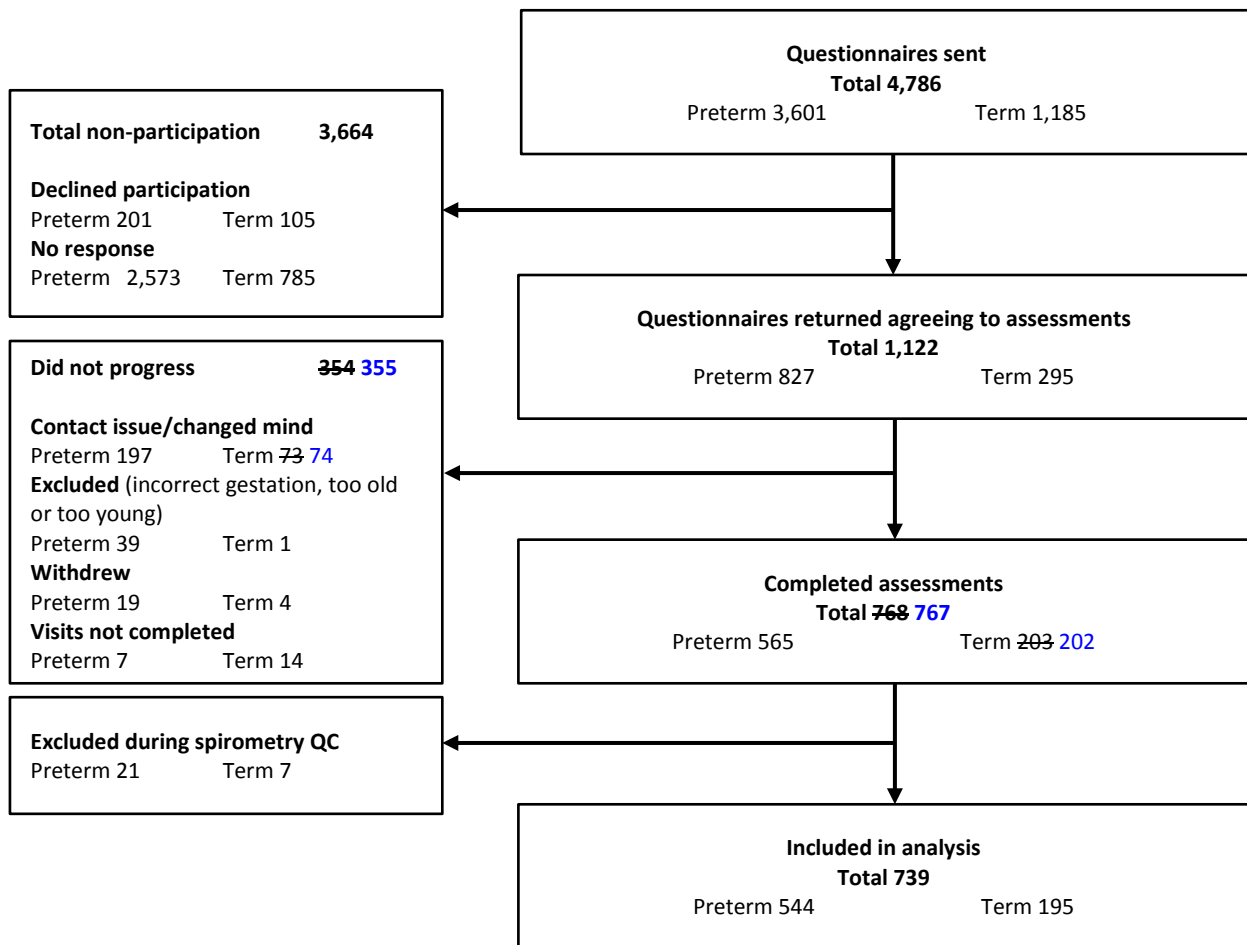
**Questionnaires sent**
**Total 4,786**
Preterm 3,601 Term 1,185

**Total non-participation 3,664**

**Declined participation**
Preterm 201 Term 105
**No response**
Preterm 2,573 Term 785

**Questionnaires returned agreeing to assessments**
**Total 1,122**
Preterm 827 Term 295

**Did not progress** ~~354~~ **355**

**Contact issue/changed mind**
Preterm 197 Term ~~73~~ 74
**Excluded** (incorrect gestation, too old or too young)
Preterm 39 Term 1
**Withdrew**
Preterm 19 Term 4
**Visits not completed**
Preterm 7 Term 14

**Completed assessments**
**Total ~~768~~ 767**
Preterm 565 Term ~~203~~ 202

**Excluded during spirometry QC**
Preterm 21 Term 7

**Included in analysis**
**Total 739**
Preterm 544 Term 195